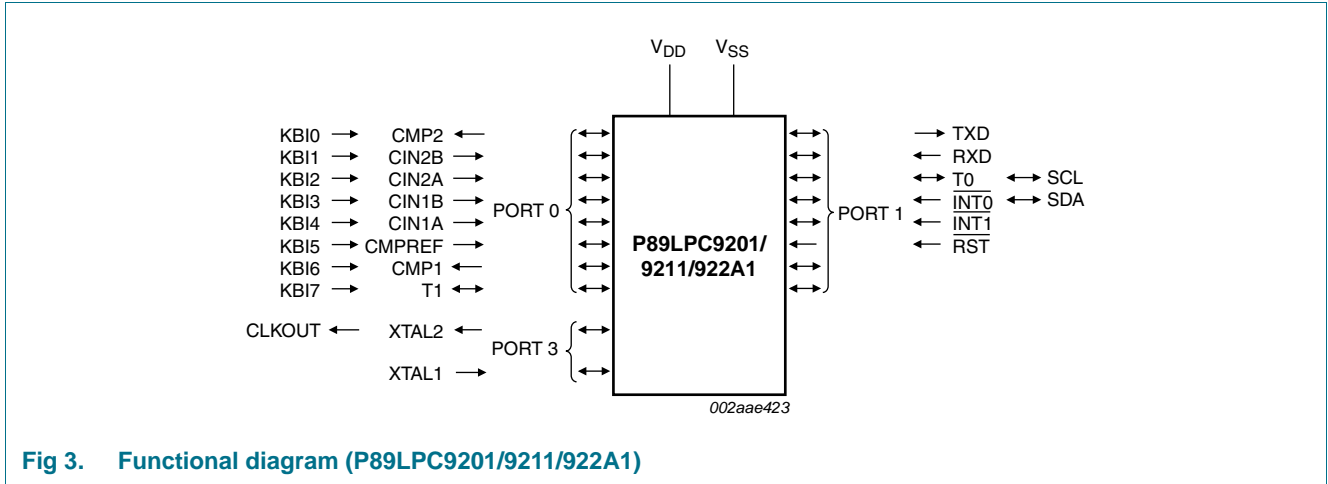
$V_{DD}$ $V_{SS}$

KBI0 CMP2
KBI1 CIN2B
KBI2 CIN2A
KBI3 CIN1B
KBI4 CIN1A
KBI5 CMPREF
KBI6 CMP1
KBI7 T1

PORT 0

CLKOUT XTAL2
PORT 3
XTAL1

P89LPC9201/ 9211/922A1

PORT 1

TXD
RXD
T0 SCL
$\overline{INT0}$ SDA
$\overline{INT1}$
$\overline{RST}$

002aae423

Fig 3. Functional diagram (P89LPC9201/9211/922A1)